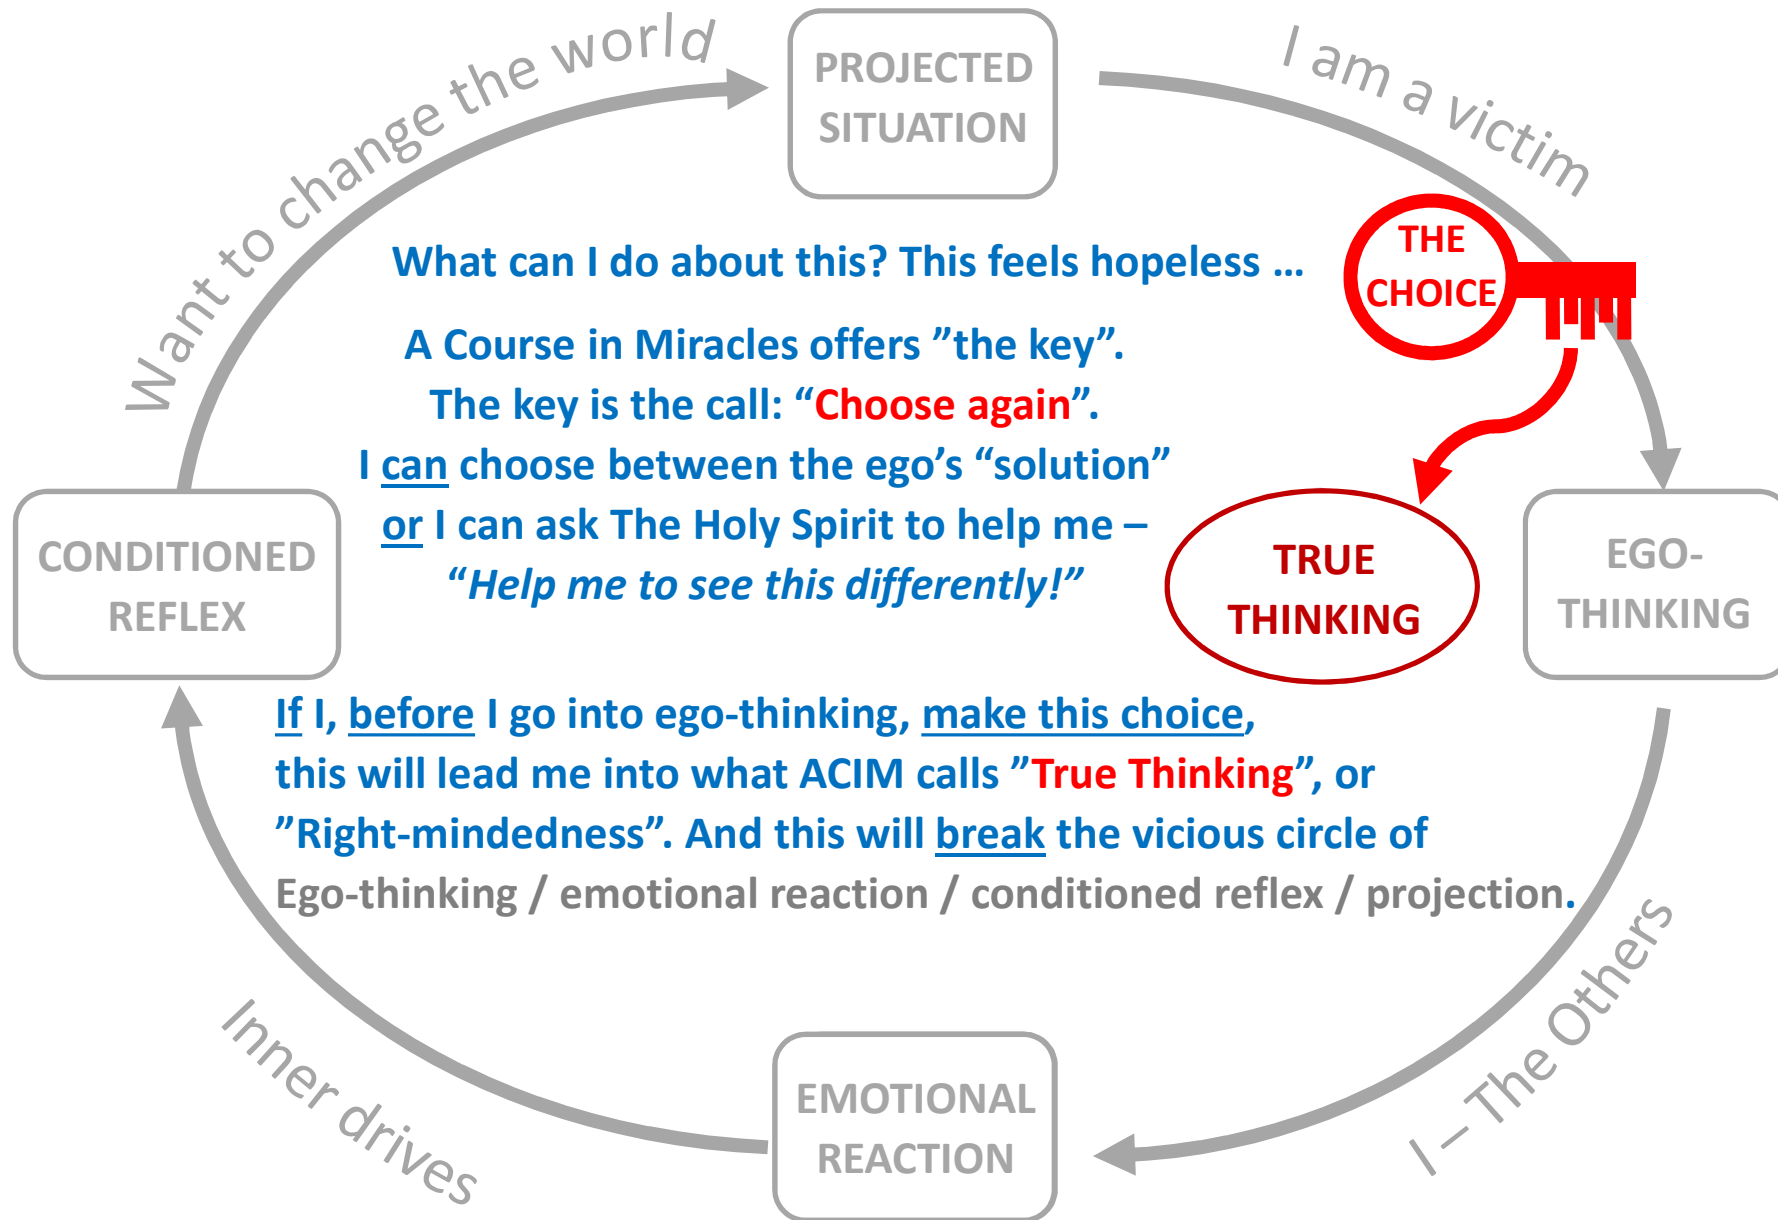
Want to change the world

PROJECTED SITUATION

I am a victim

THE CHOICE

What can I do about this? This feels hopeless …

A Course in Miracles offers ”the key”.
The key is the call: “Choose again”.
I can choose between the ego’s “solution”
or I can ask The Holy Spirit to help me –
“Help me to see this differently!”

CONDITIONED REFLEX

TRUE THINKING

EGO-THINKING

If I, before I go into ego-thinking, make this choice, this will lead me into what ACIM calls ”True Thinking”, or ”Right-mindedness”. And this will break the vicious circle of Ego-thinking / emotional reaction / conditioned reflex / projection.

Inner drives

EMOTIONAL REACTION

I – The Others